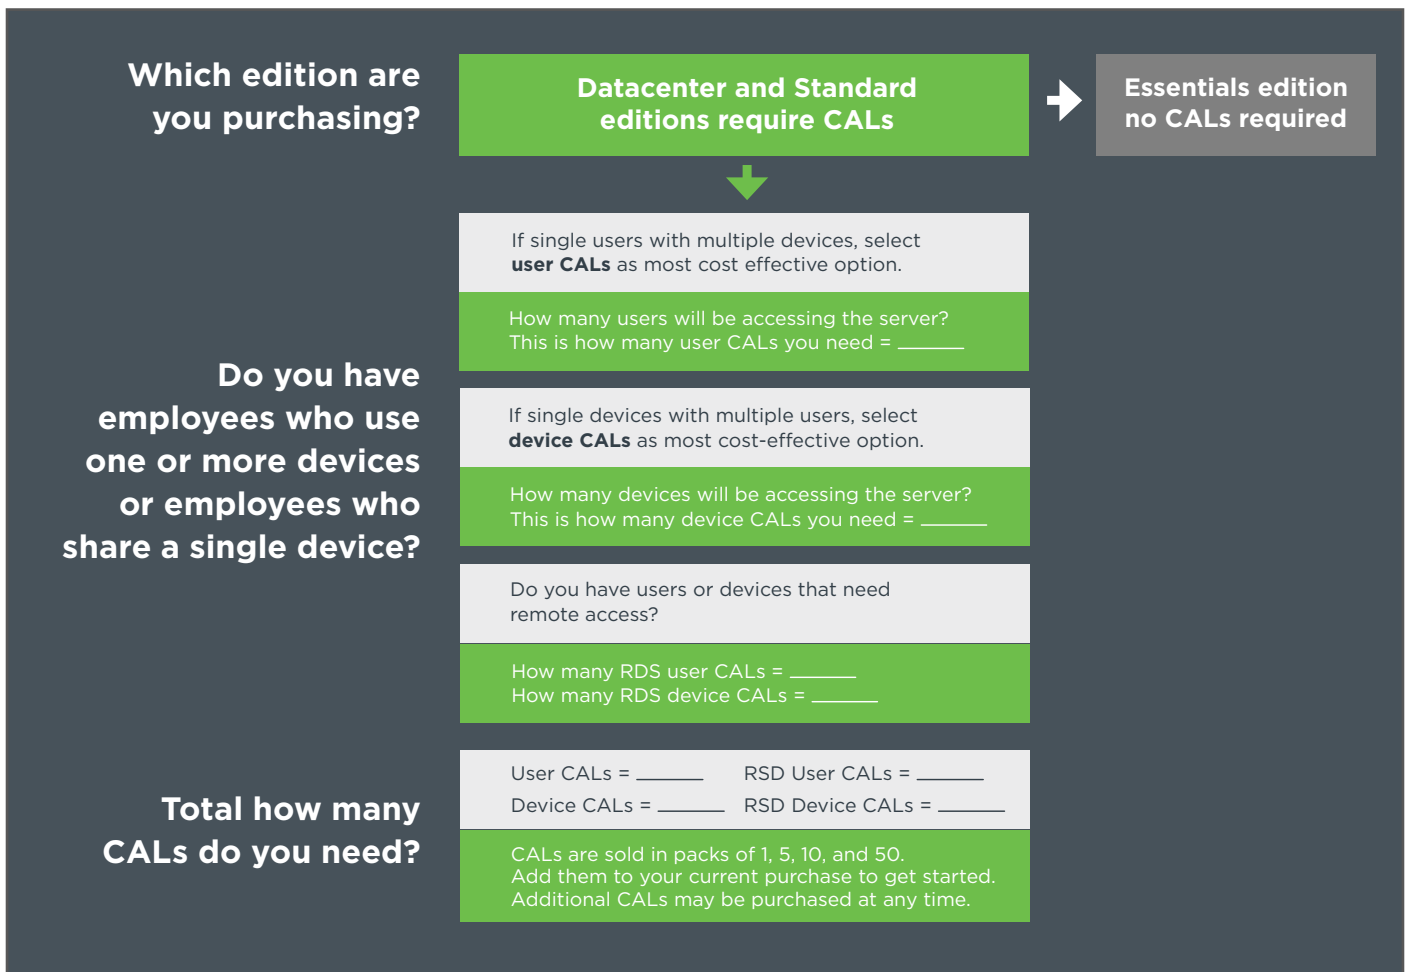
Which edition are you purchasing?

Datacenter and Standard editions require CALs

Essentials edition no CALs required

Do you have employees who use one or more devices or employees who share a single device?

If single users with multiple devices, select **user CALs** as most cost effective option.

How many users will be accessing the server? This is how many user CALs you need = ______

If single devices with multiple users, select **device CALs** as most cost-effective option.

How many devices will be accessing the server? This is how many device CALs you need = ______

Do you have users or devices that need remote access?

How many RDS user CALs = ______
How many RDS device CALs = ______

Total how many CALs do you need?

User CALs = ______ RSD User CALs = ______
Device CALs = ______ RSD Device CALs = ______

CALs are sold in packs of 1, 5, 10, and 50. Add them to your current purchase to get started. Additional CALs may be purchased at any time.